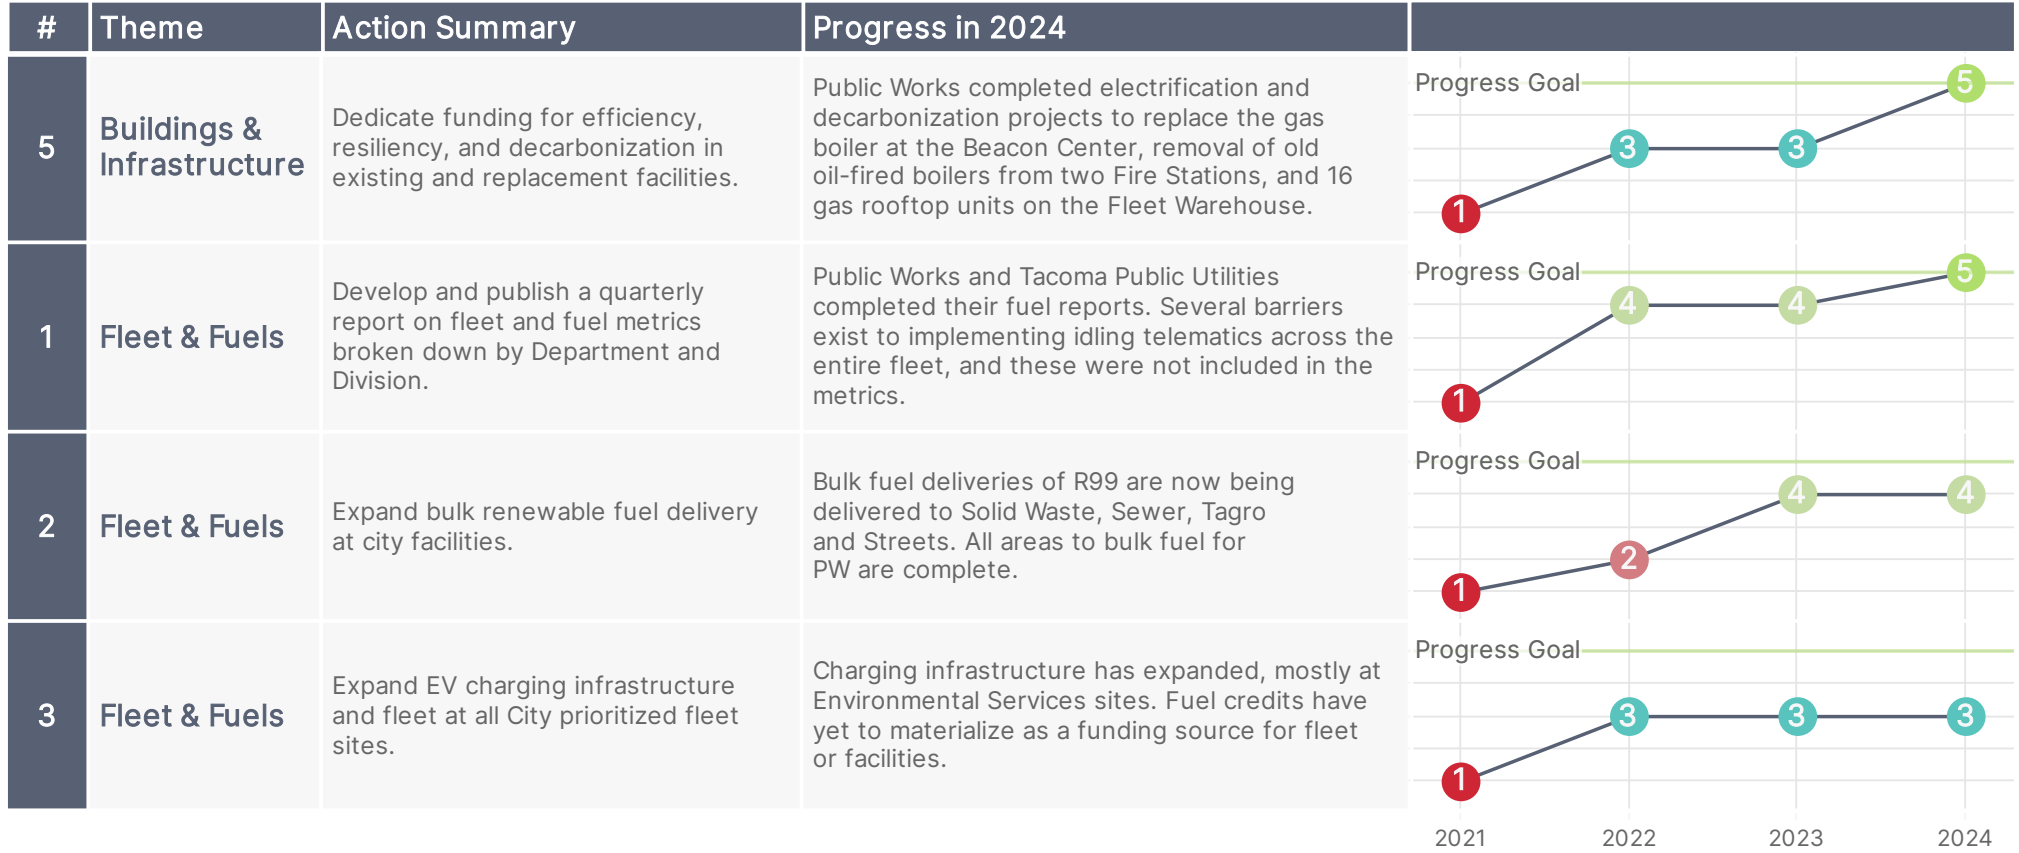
| # | Theme | Action Summary | Progress in 2024 | |
|---|---|---|---|---|
| 5 | Buildings & Infrastructure | Dedicate funding for efficiency, resiliency, and decarbonization in existing and replacement facilities. | Public Works completed electrification and decarbonization projects to replace the gas boiler at the Beacon Center, removal of old oil-fired boilers from two Fire Stations, and 16 gas rooftop units on the Fleet Warehouse. | Progress Goal 1 3 3 5 |
| 1 | Fleet & Fuels | Develop and publish a quarterly report on fleet and fuel metrics broken down by Department and Division. | Public Works and Tacoma Public Utilities completed their fuel reports. Several barriers exist to implementing idling telematics across the entire fleet, and these were not included in the metrics. | Progress Goal 1 4 4 5 |
| 2 | Fleet & Fuels | Expand bulk renewable fuel delivery at city facilities. | Bulk fuel deliveries of R99 are now being delivered to Solid Waste, Sewer, Tagro and Streets. All areas to bulk fuel for PW are complete. | Progress Goal 1 2 4 4 |
| 3 | Fleet & Fuels | Expand EV charging infrastructure and fleet at all City prioritized fleet sites. | Charging infrastructure has expanded, mostly at Environmental Services sites. Fuel credits have yet to materialize as a funding source for fleet or facilities. | Progress Goal 1 3 3 3 |

2021 2022 2023 2024